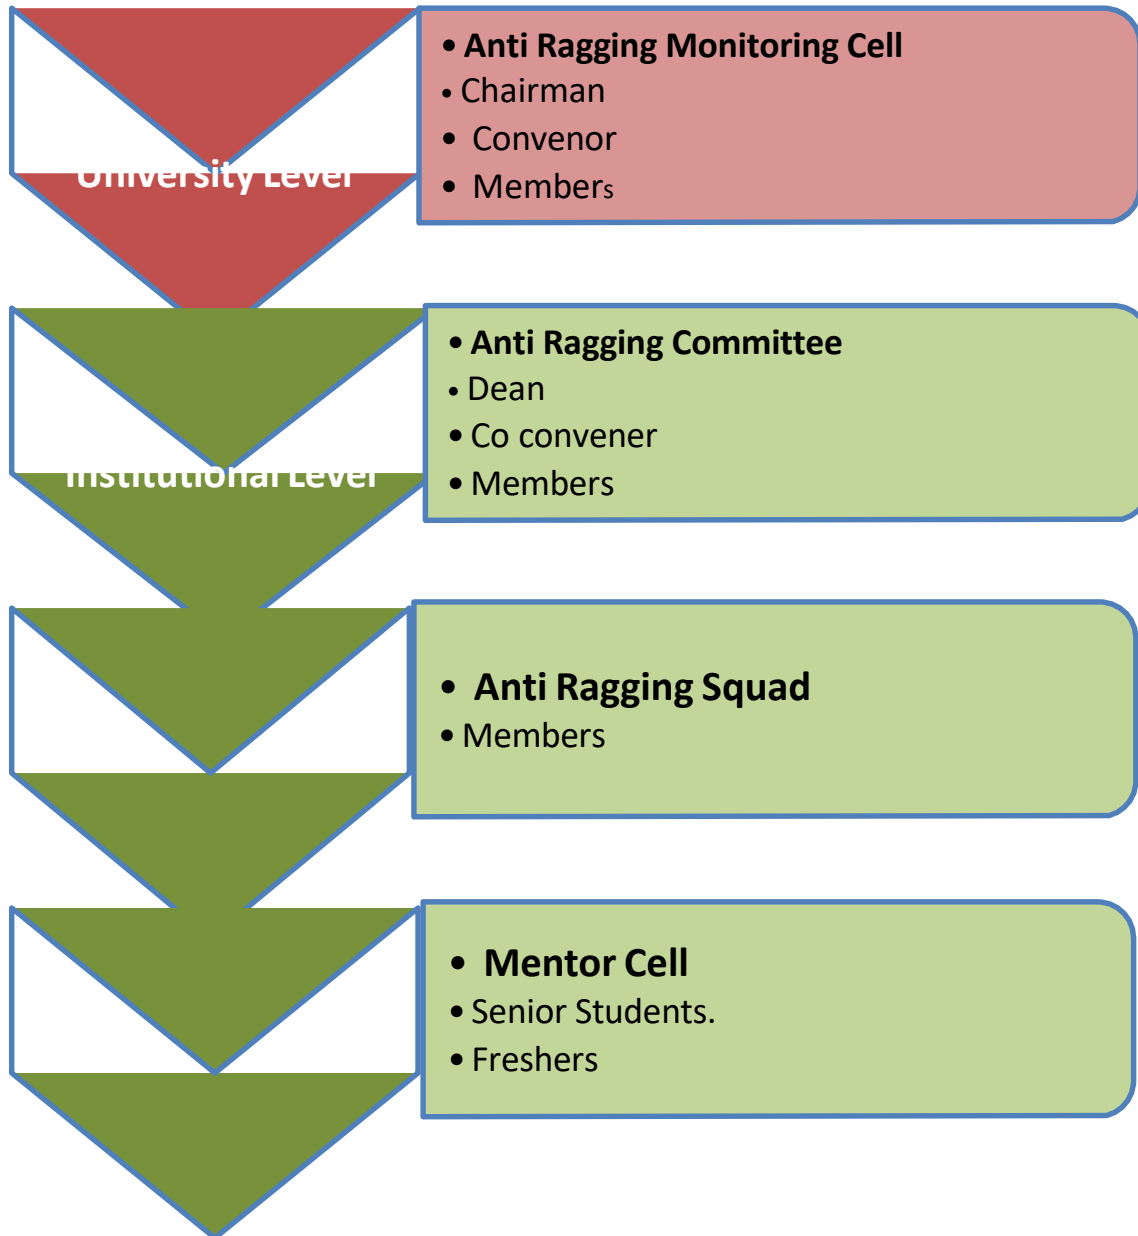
University Level

• Anti Ragging Monitoring Cell
• Chairman
• Convenor
• Members

Institutional Level

• Anti Ragging Committee
• Dean
• Co convener
• Members

• Anti Ragging Squad
• Members

• Mentor Cell
• Senior Students.
• Freshers